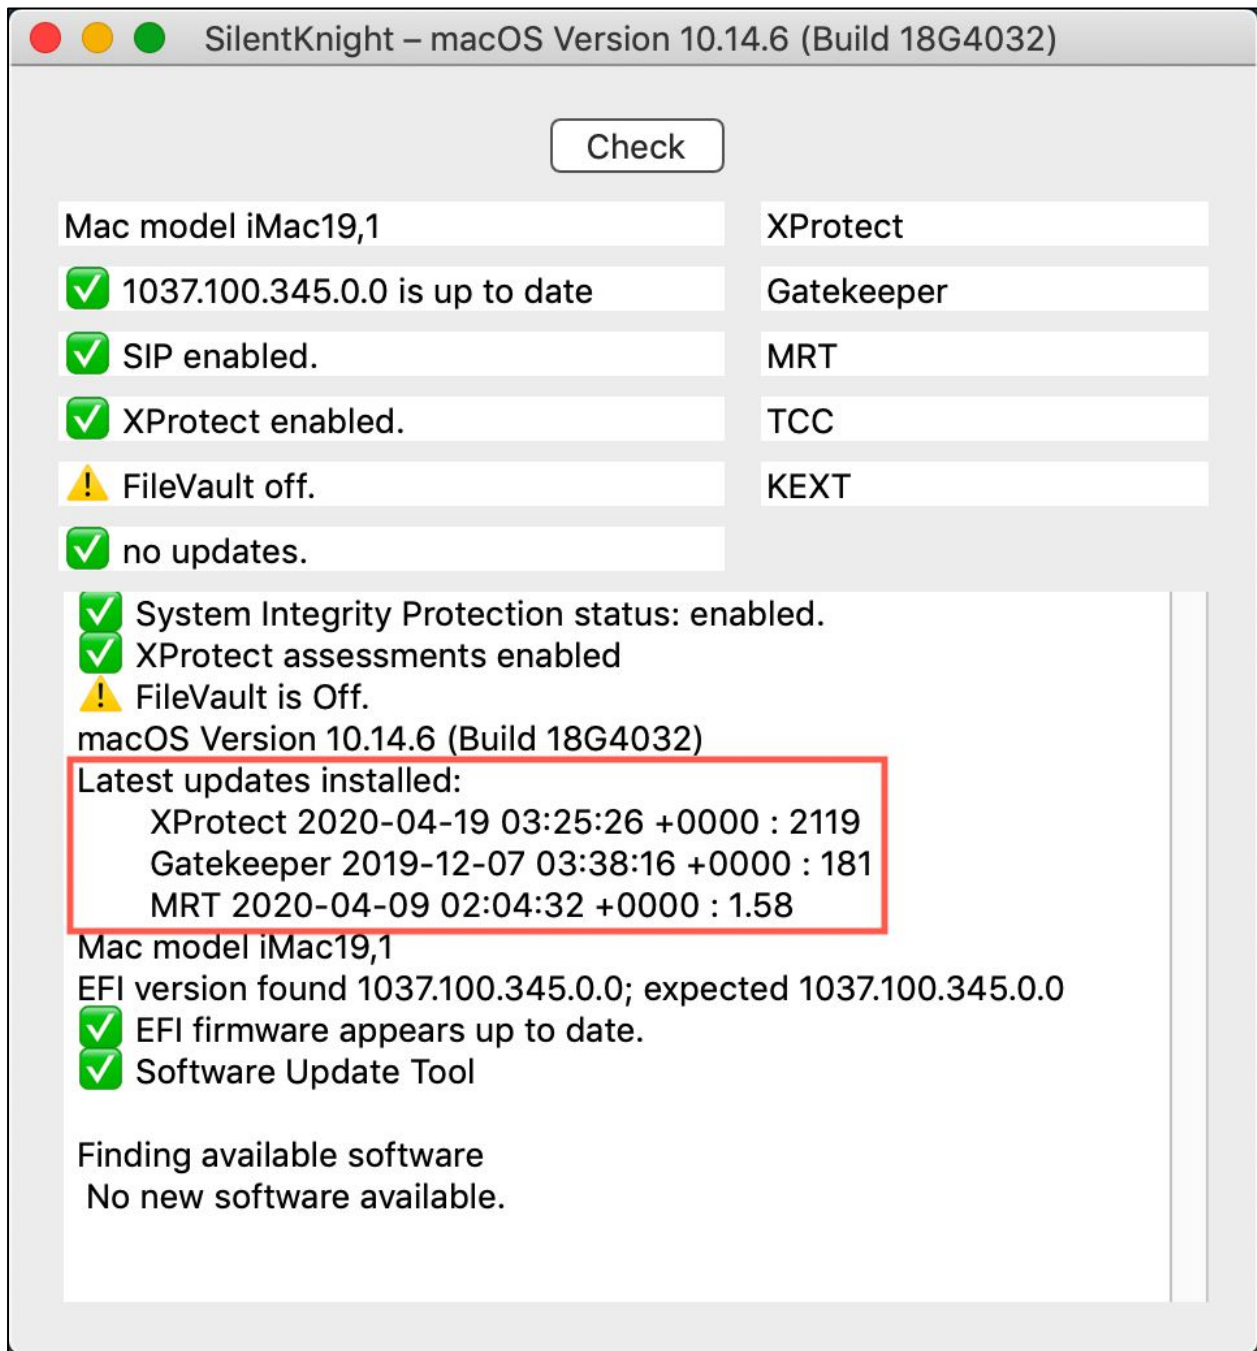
SilentKnight – macOS Version 10.14.6 (Build 18G4032)

Check

Mac model iMac19,1

XProtect

✅ 1037.100.345.0.0 is up to date

Gatekeeper

✅ SIP enabled.

MRT

✅ XProtect enabled.

TCC

⚠️ FileVault off.

KEXT

✅ no updates.

✅ System Integrity Protection status: enabled.
✅ XProtect assessments enabled
⚠️ FileVault is Off.
macOS Version 10.14.6 (Build 18G4032)
Latest updates installed:
XProtect 2020-04-19 03:25:26 +0000 : 2119
Gatekeeper 2019-12-07 03:38:16 +0000 : 181
MRT 2020-04-09 02:04:32 +0000 : 1.58
Mac model iMac19,1
EFI version found 1037.100.345.0.0; expected 1037.100.345.0.0
✅ EFI firmware appears up to date.
✅ Software Update Tool

Finding available software
No new software available.